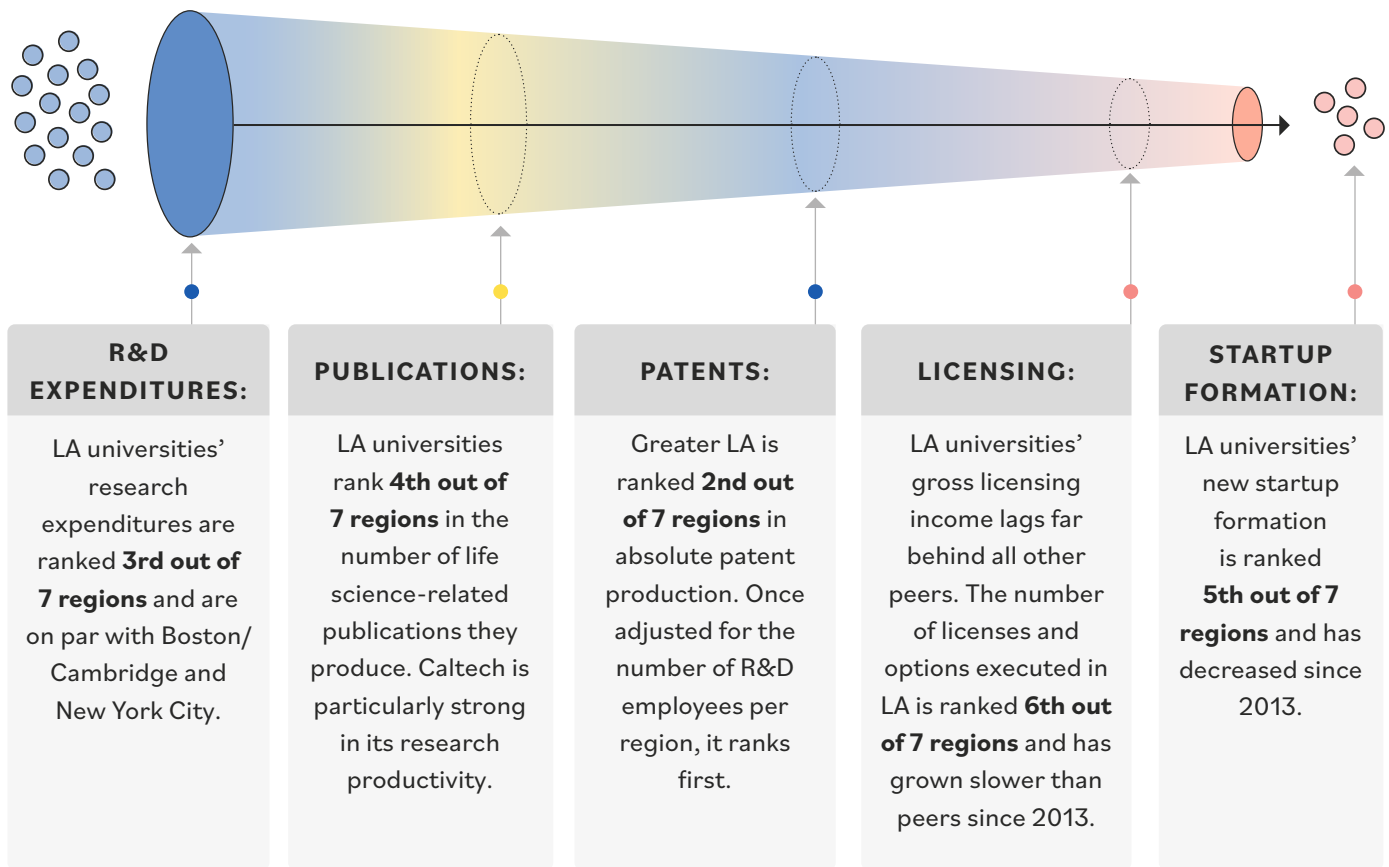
R&D EXPENDITURES:

LA universities' research expenditures are ranked **3rd out of 7 regions** and are on par with Boston/ Cambridge and New York City.

PUBLICATIONS:

LA universities rank **4th out of 7 regions** in the number of life science-related publications they produce. Caltech is particularly strong in its research productivity.

PATENTS:

Greater LA is ranked **2nd out of 7 regions** in absolute patent production. Once adjusted for the number of R&D employees per region, it ranks first.

LICENSING:

LA universities' gross licensing income lags far behind all other peers. The number of licenses and options executed in LA is ranked **6th out of 7 regions** and has grown slower than peers since 2013.

STARTUP FORMATION:

LA universities' new startup formation is ranked **5th out of 7 regions** and has decreased since 2013.